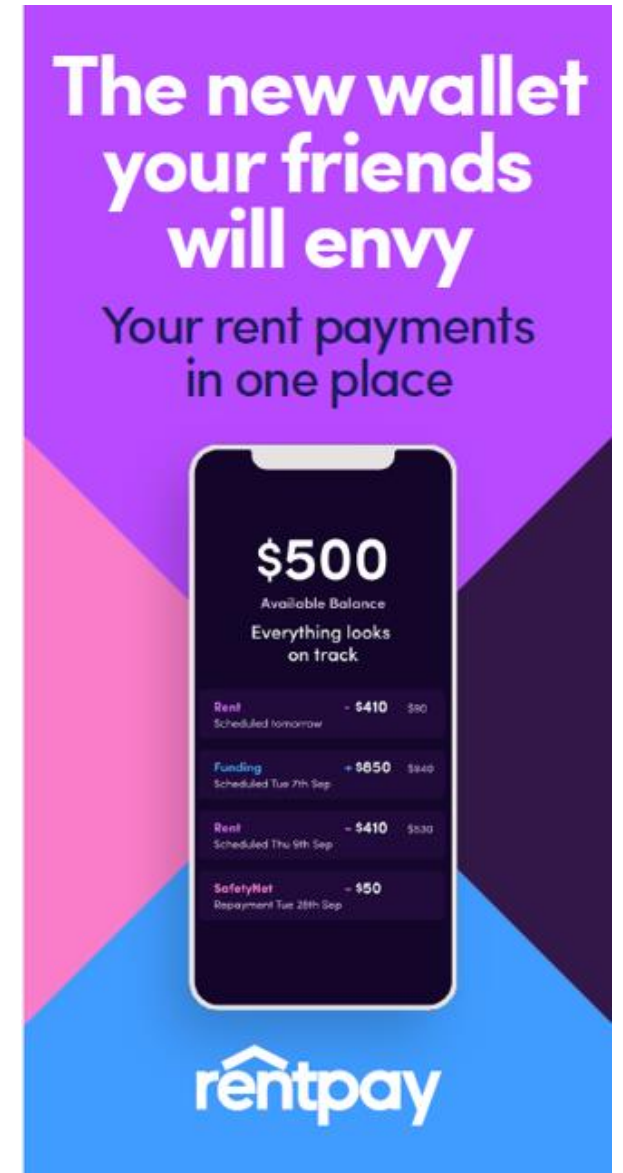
The new wallet your friends will envy

Your rent payments in one place

$500
Available Balance
Everything looks on track

Rent
Scheduled tomorrow
- $410
$90

Funding
Scheduled Tue 7th Sep
+ $850
$940

Rent
Scheduled Thu 9th Sep
- $410
$530

SafetyNet
Repayment Tue 28th Sep
- $50

rentpay